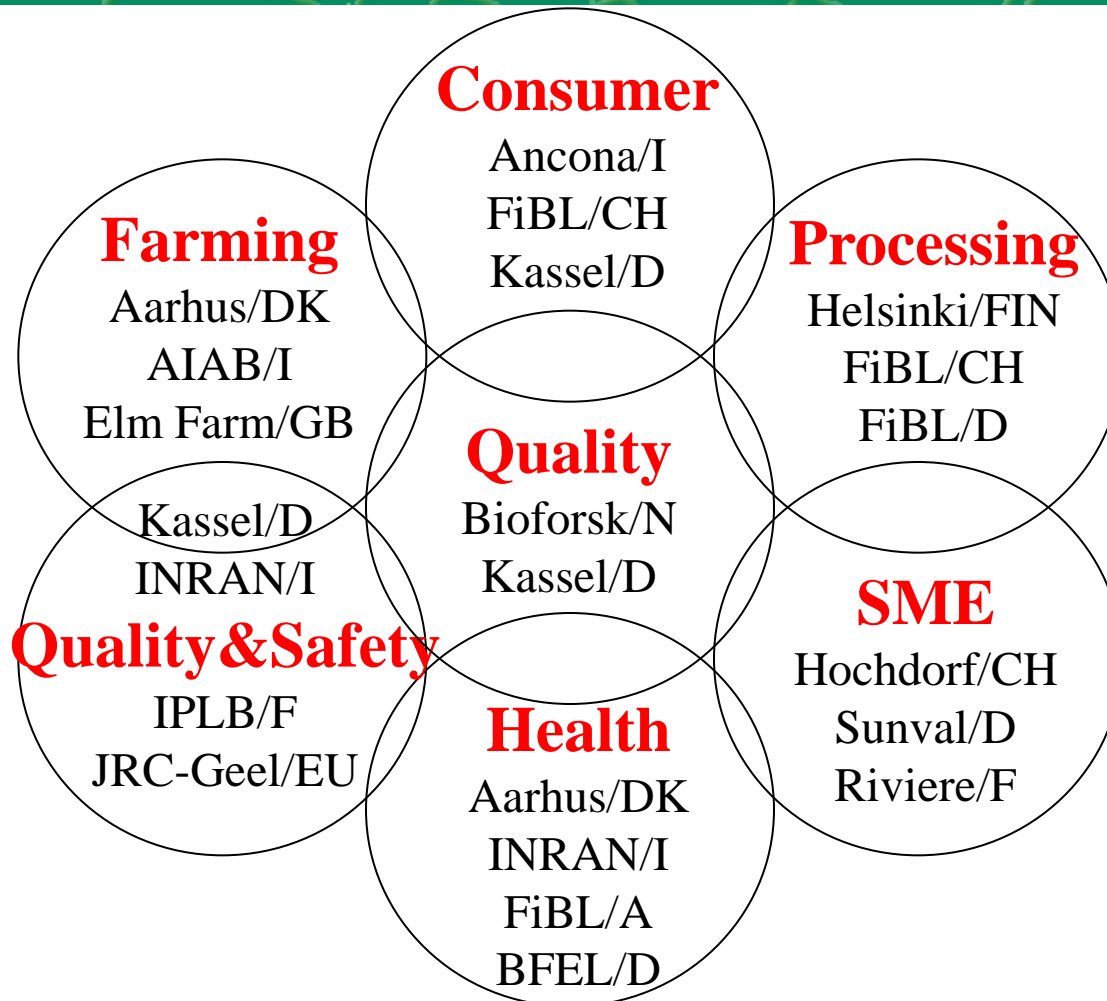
Consumer
Ancona/I
FiBL/CH
Kassel/D

Farming
Aarhus/DK
AIAB/I
Elm Farm/GB

Processing
Helsinki/FIN
FiBL/CH
FiBL/D

Quality
Bioforsk/N
Kassel/D

Kassel/D
INRAN/I
Quality&Safety
IPLB/F
JRC-Geel/EU

SME
Hochdorf/CH
Sunval/D
Riviere/F

Health
Aarhus/DK
INRAN/I
FiBL/A
BFEL/D